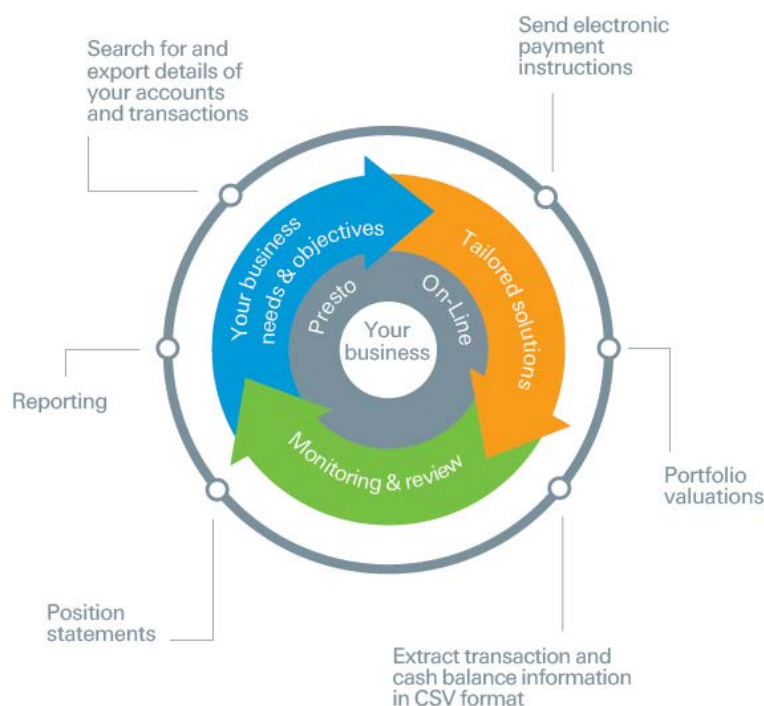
Search for and export details of your accounts and transactions

Send electronic payment instructions

Your business needs & objectives

Tailored solutions

Presto

On-Line

Your business

Reporting

Portfolio valuations

Monitoring & review

Position statements

Extract transaction and cash balance information in CSV format